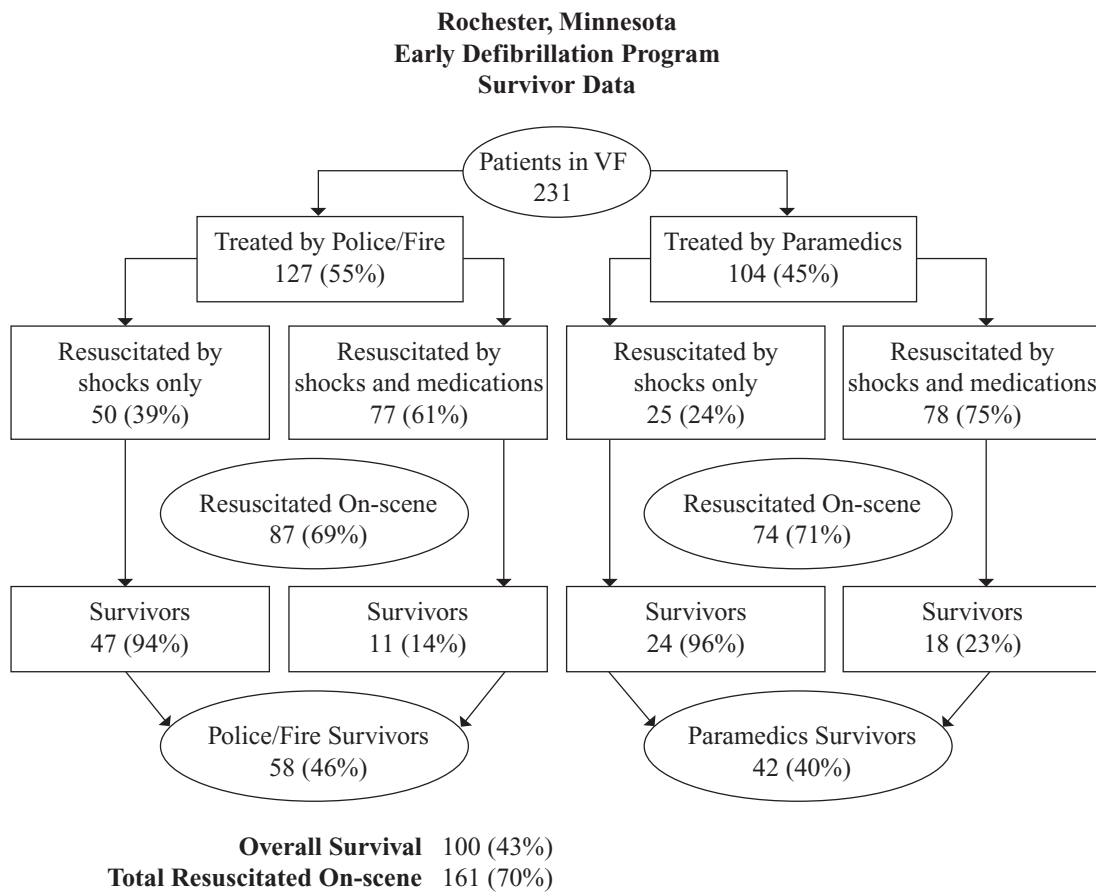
Rochester, Minnesota
Early Defibrillation Program
Survivor Data

Patients in VF
231

Treated by Police/Fire
127 (55%)

Treated by Paramedics
104 (45%)

Resuscitated by shocks only
50 (39%)

Resuscitated by shocks and medications
77 (61%)

Resuscitated by shocks only
25 (24%)

Resuscitated by shocks and medications
78 (75%)

Resuscitated On-scene
87 (69%)

Resuscitated On-scene
74 (71%)

Survivors
47 (94%)

Survivors
11 (14%)

Survivors
24 (96%)

Survivors
18 (23%)

Police/Fire Survivors
58 (46%)

Paramedics Survivors
42 (40%)

Overall Survival 100 (43%)
Total Resuscitated On-scene 161 (70%)